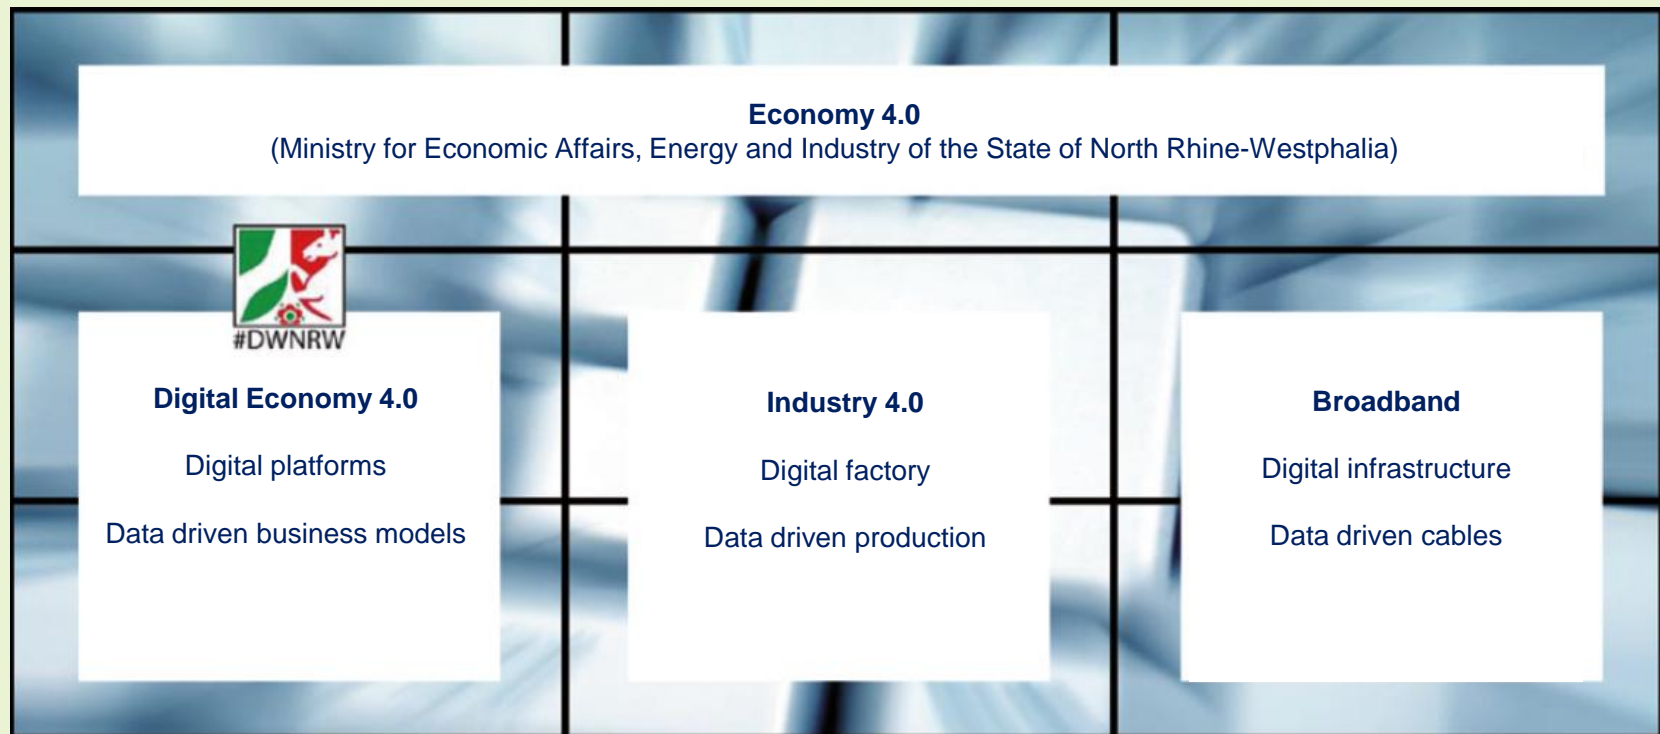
Economy 4.0
(Ministry for Economic Affairs, Energy and Industry of the State of North Rhine-Westphalia)

#DWNRW

Digital Economy 4.0

Digital platforms

Data driven business models

Industry 4.0

Digital factory

Data driven production

Broadband

Digital infrastructure

Data driven cables